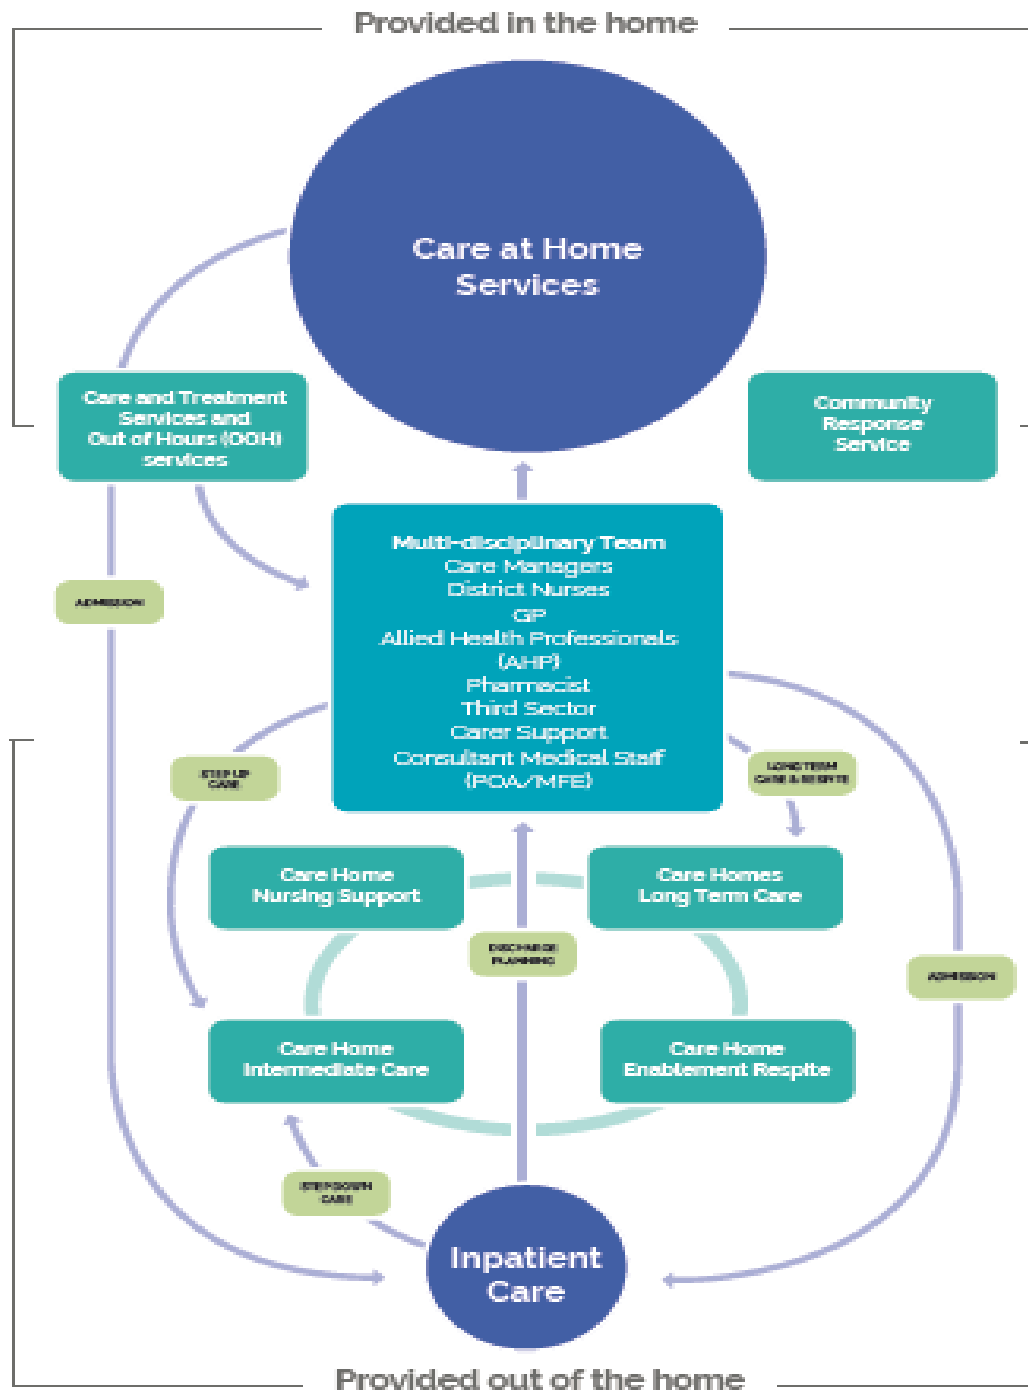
Provided in the home

Care at Home Services

Care and Treatment Services and Out of Hours (OOH) services

Community Response Service

ADMISSION

Multi-disciplinary Team
Care Managers
District Nurses
GP
Allied Health Professionals (AHP)
Pharmacist
Third Sector
Carer Support
Consultant Medical Staff (POA/MFE)

STEP UP CARE

LONG TERM CARE & RESPITE

Care Home Nursing Support

Care Homes Long Term Care

DISCHARGE PLANNING

ADMISSION

Care Home Intermediate Care

Care Home Enablement Respite

STEP DOWN CARE

Inpatient Care

Provided out of the home